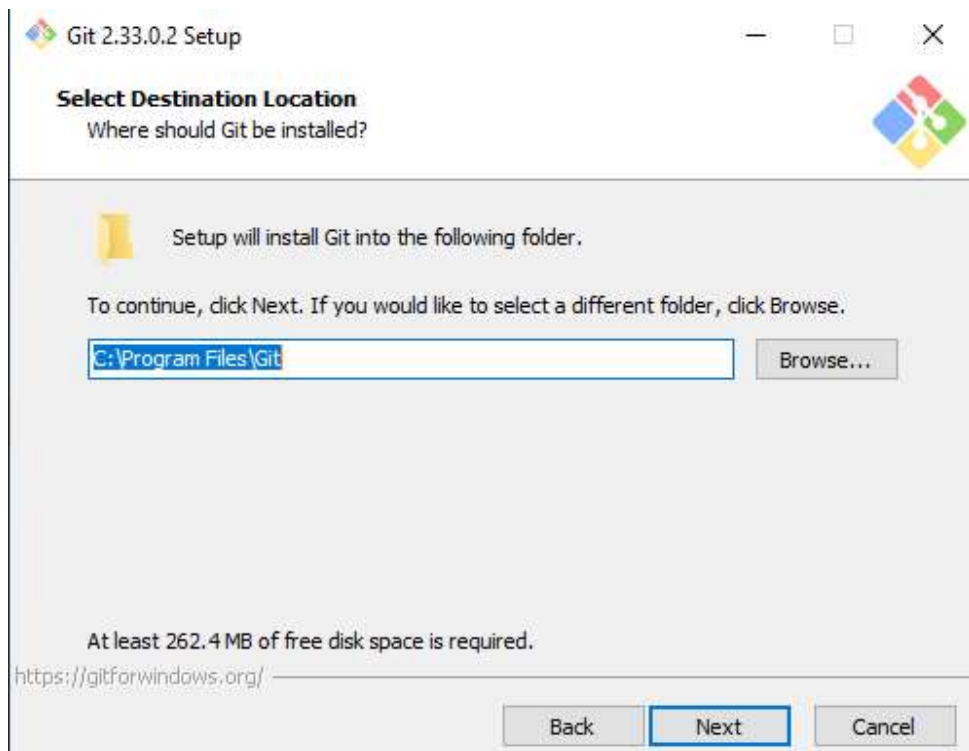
Git 2.33.0.2 Setup

Select Destination Location
Where should Git be installed?

Setup will install Git into the following folder.

To continue, click Next. If you would like to select a different folder, click Browse.

C:\Program Files\Git

Browse...

At least 262.4 MB of free disk space is required.

https://gitforwindows.org/

Back
Next
Cancel